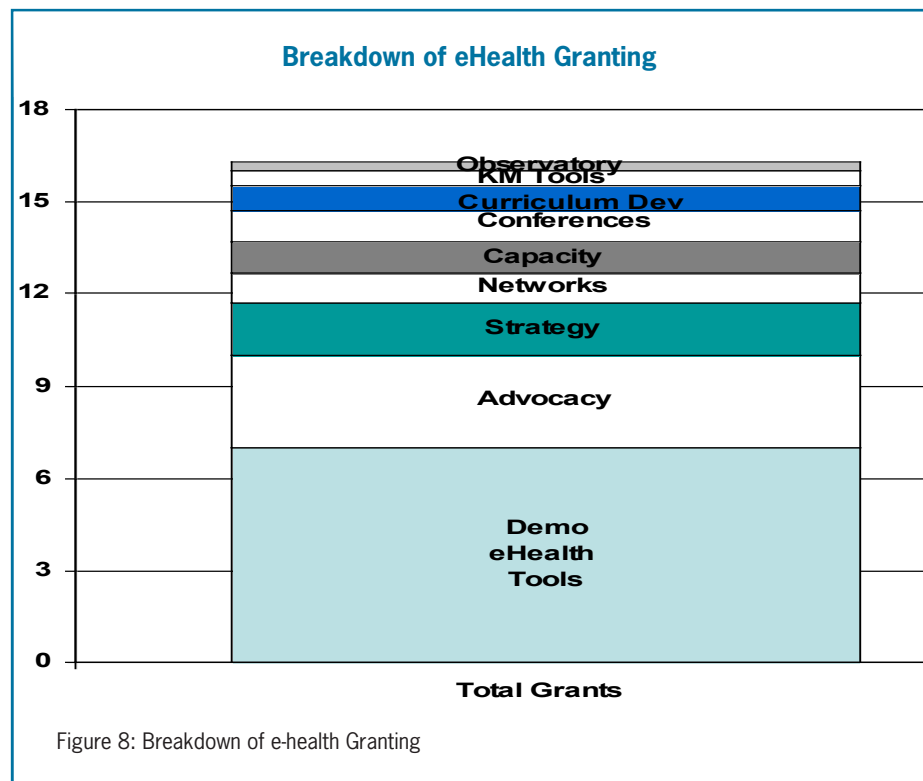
Breakdown of eHealth Granting

18
15
12
9
6
3
0

Observatory
KM Tools
Curriculum Dev
Conferences
Capacity
Networks
Strategy
Advocacy
Demo eHealth Tools

Total Grants

Figure 8: Breakdown of e-health Granting